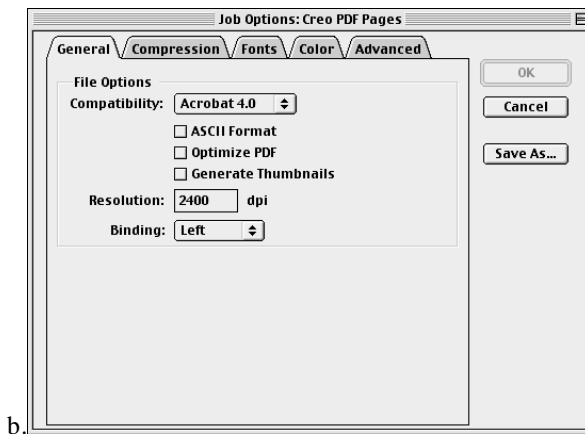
Job Options: Creo PDF Pages

General Compression Fonts Color Advanced

File Options

Compatibility: Acrobat 4.0

ASCII Format

Optimize PDF

Generate Thumbnails

Resolution: 2400 dpi

Binding: Left

OK

Cancel

Save As...

b.